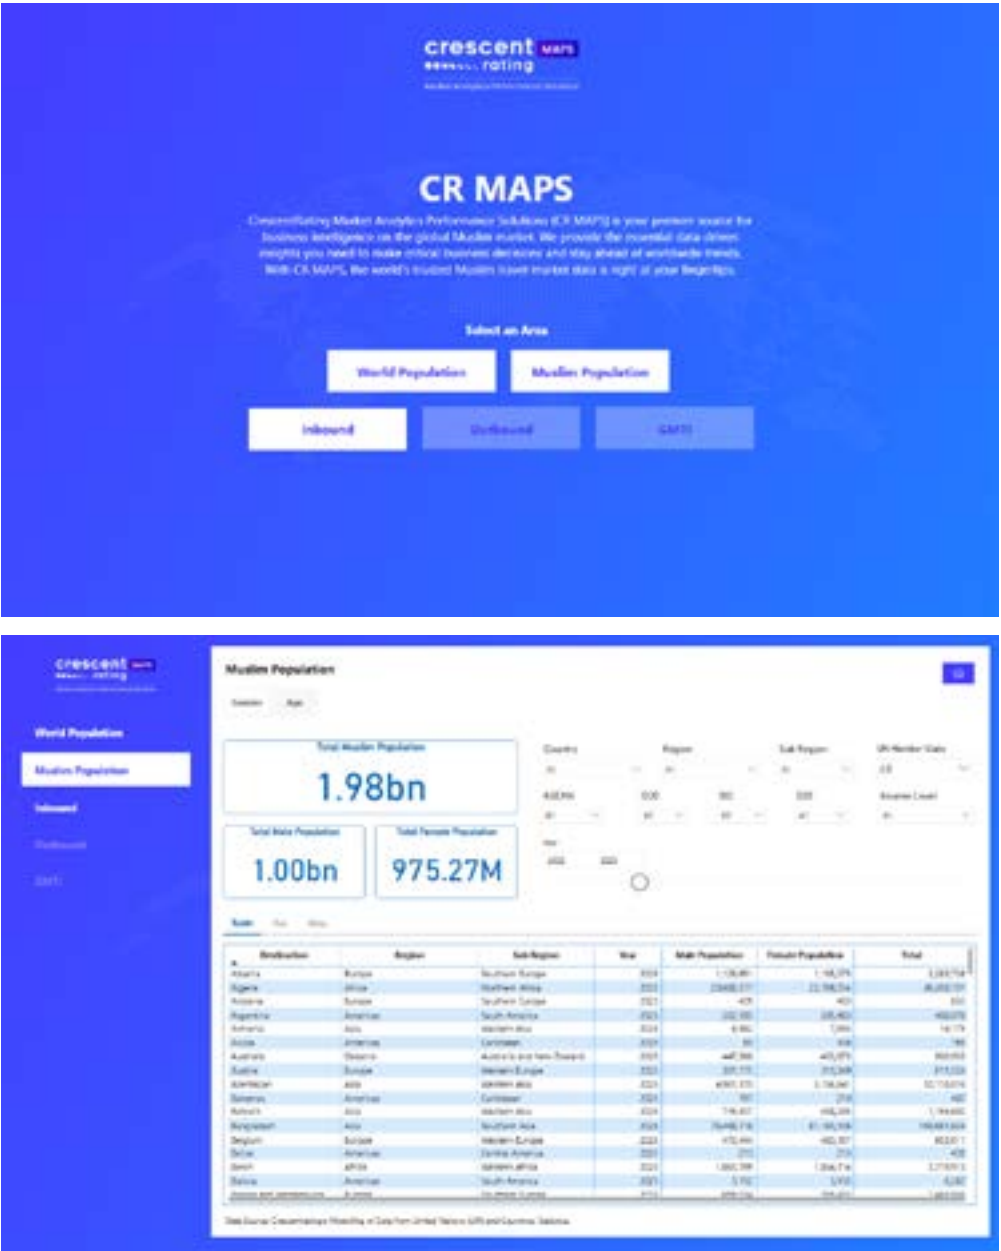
crescent MAPS
rating

CR MAPS

CrescentRating Market Analytics Performance Solutions (CR MAPS) is your premier source for business intelligence on the global Muslim market. We provide the essential data-driven insights you need to make critical business decisions and stay ahead of worldwide trends. With CR MAPS, the world's trusted Muslim travel market data is right at your fingertips.

Select an Area

World Population

Muslim Population

Inbound

Outbound

GMTI

crescent MAPS
rating

World Population

Muslim Population

Inbound

Outbound

GMTI

Muslim Population

Total Muslim Population

1.98bn

Total Male Population

1.00bn

Total Female Population

975.27M

Country

Region

Sub Region

UN Member State

Year

Table

| Destination | Region | Sub Region | Year | Male Population | Female Population | Total |
|---|---|---|---|---|---|---|
| Albania | Europe | Southern Europe | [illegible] | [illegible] | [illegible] | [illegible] |
| Algeria | Africa | Northern Africa | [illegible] | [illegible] | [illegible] | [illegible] |
| Andorra | Europe | Southern Europe | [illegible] | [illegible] | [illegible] | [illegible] |
| Argentina | Americas | South America | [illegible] | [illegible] | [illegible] | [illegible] |
| Armenia | Asia | Western Asia | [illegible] | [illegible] | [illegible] | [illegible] |
| Aruba | Americas | Caribbean | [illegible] | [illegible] | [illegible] | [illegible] |
| Australia | Oceania | Australia and New Zealand | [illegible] | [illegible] | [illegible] | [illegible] |
| Austria | Europe | Western Europe | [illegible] | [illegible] | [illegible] | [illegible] |
| Azerbaijan | Asia | Western Asia | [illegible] | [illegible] | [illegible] | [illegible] |
| Bahamas | Americas | Caribbean | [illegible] | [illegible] | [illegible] | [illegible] |
| Bahrain | Asia | Western Asia | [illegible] | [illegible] | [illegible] | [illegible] |
| Bangladesh | Asia | Southern Asia | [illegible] | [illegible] | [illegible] | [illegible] |
| Belgium | Europe | Western Europe | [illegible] | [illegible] | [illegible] | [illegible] |
| Belize | Americas | Central America | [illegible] | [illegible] | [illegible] | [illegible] |
| Benin | Africa | Western Africa | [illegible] | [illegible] | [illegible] | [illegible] |
| Bolivia | Americas | South America | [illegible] | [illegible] | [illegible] | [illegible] |

Data Source: CrescentRating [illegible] of Data from United Nations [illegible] and Countries' Statistics